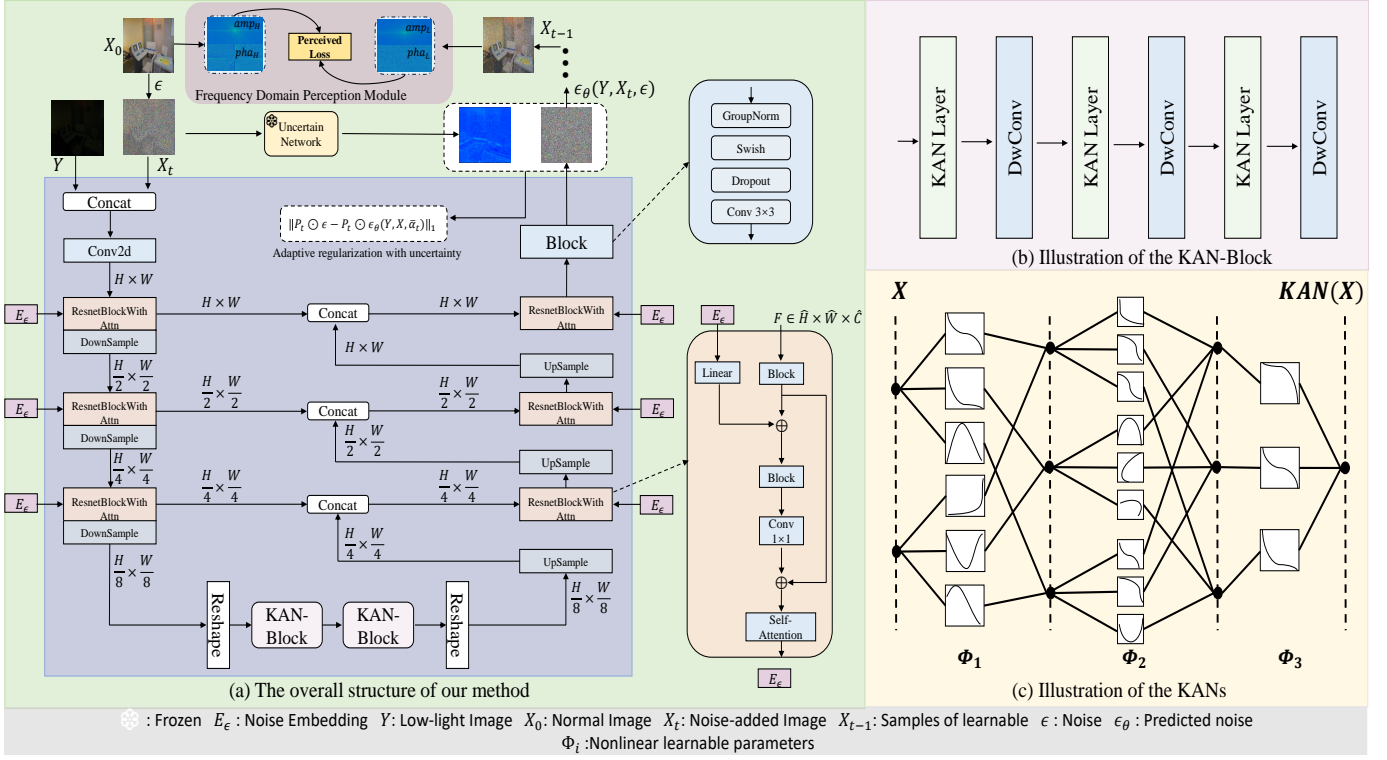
$X_0$
$amp_H$
$pha_H$
Perceived Loss
$amp_L$
$pha_L$
$X_{t-1}$
$\epsilon$
Frequency Domain Perception Module
$\epsilon_\theta(Y, X_t, \epsilon)$
Uncertain Network
$Y$
$X_t$
GroupNorm
Swish
Dropout
Conv 3×3
Concat
$\|P_t \odot \epsilon - P_t \odot \epsilon_\theta(Y, X, \bar{\alpha}_t)\|_1$
Adaptive regularization with uncertainty
Block
Conv2d
$H \times W$
$E_\epsilon$
ResnetBlockWith Attn
DownSample
$H \times W$
Concat
$H \times W$
ResnetBlockWith Attn
$E_\epsilon$
$H \times W$
UpSample
$\frac{H}{2} \times \frac{W}{2}$
$E_\epsilon$
ResnetBlockWith Attn
DownSample
$\frac{H}{2} \times \frac{W}{2}$
Concat
$\frac{H}{2} \times \frac{W}{2}$
ResnetBlockWith Attn
$E_\epsilon$
$\frac{H}{2} \times \frac{W}{2}$
UpSample
$\frac{H}{4} \times \frac{W}{4}$
$E_\epsilon$
ResnetBlockWith Attn
DownSample
$\frac{H}{4} \times \frac{W}{4}$
Concat
$\frac{H}{4} \times \frac{W}{4}$
ResnetBlockWith Attn
$E_\epsilon$
$\frac{H}{4} \times \frac{W}{4}$
UpSample
$\frac{H}{8} \times \frac{W}{8}$
Reshape
KAN-Block
KAN-Block
Reshape
$\frac{H}{8} \times \frac{W}{8}$
$E_\epsilon$
$F \in \hat{H} \times \hat{W} \times \hat{C}$
Linear
Block
Block
Conv 1×1
Self-Attention
$E_\epsilon$
(a) The overall structure of our method
KAN Layer
DwConv
KAN Layer
DwConv
KAN Layer
DwConv
(b) Illustration of the KAN-Block
$X$
$KAN(X)$
$\Phi_1$
$\Phi_2$
$\Phi_3$
(c) Illustration of the KANs
: Frozen $E_\epsilon$ : Noise Embedding $Y$: Low-light Image $X_0$: Normal Image $X_t$: Noise-added Image $X_{t-1}$: Samples of learnable $\epsilon$ : Noise $\epsilon_\theta$ : Predicted noise
$\Phi_i$ :Nonlinear learnable parameters